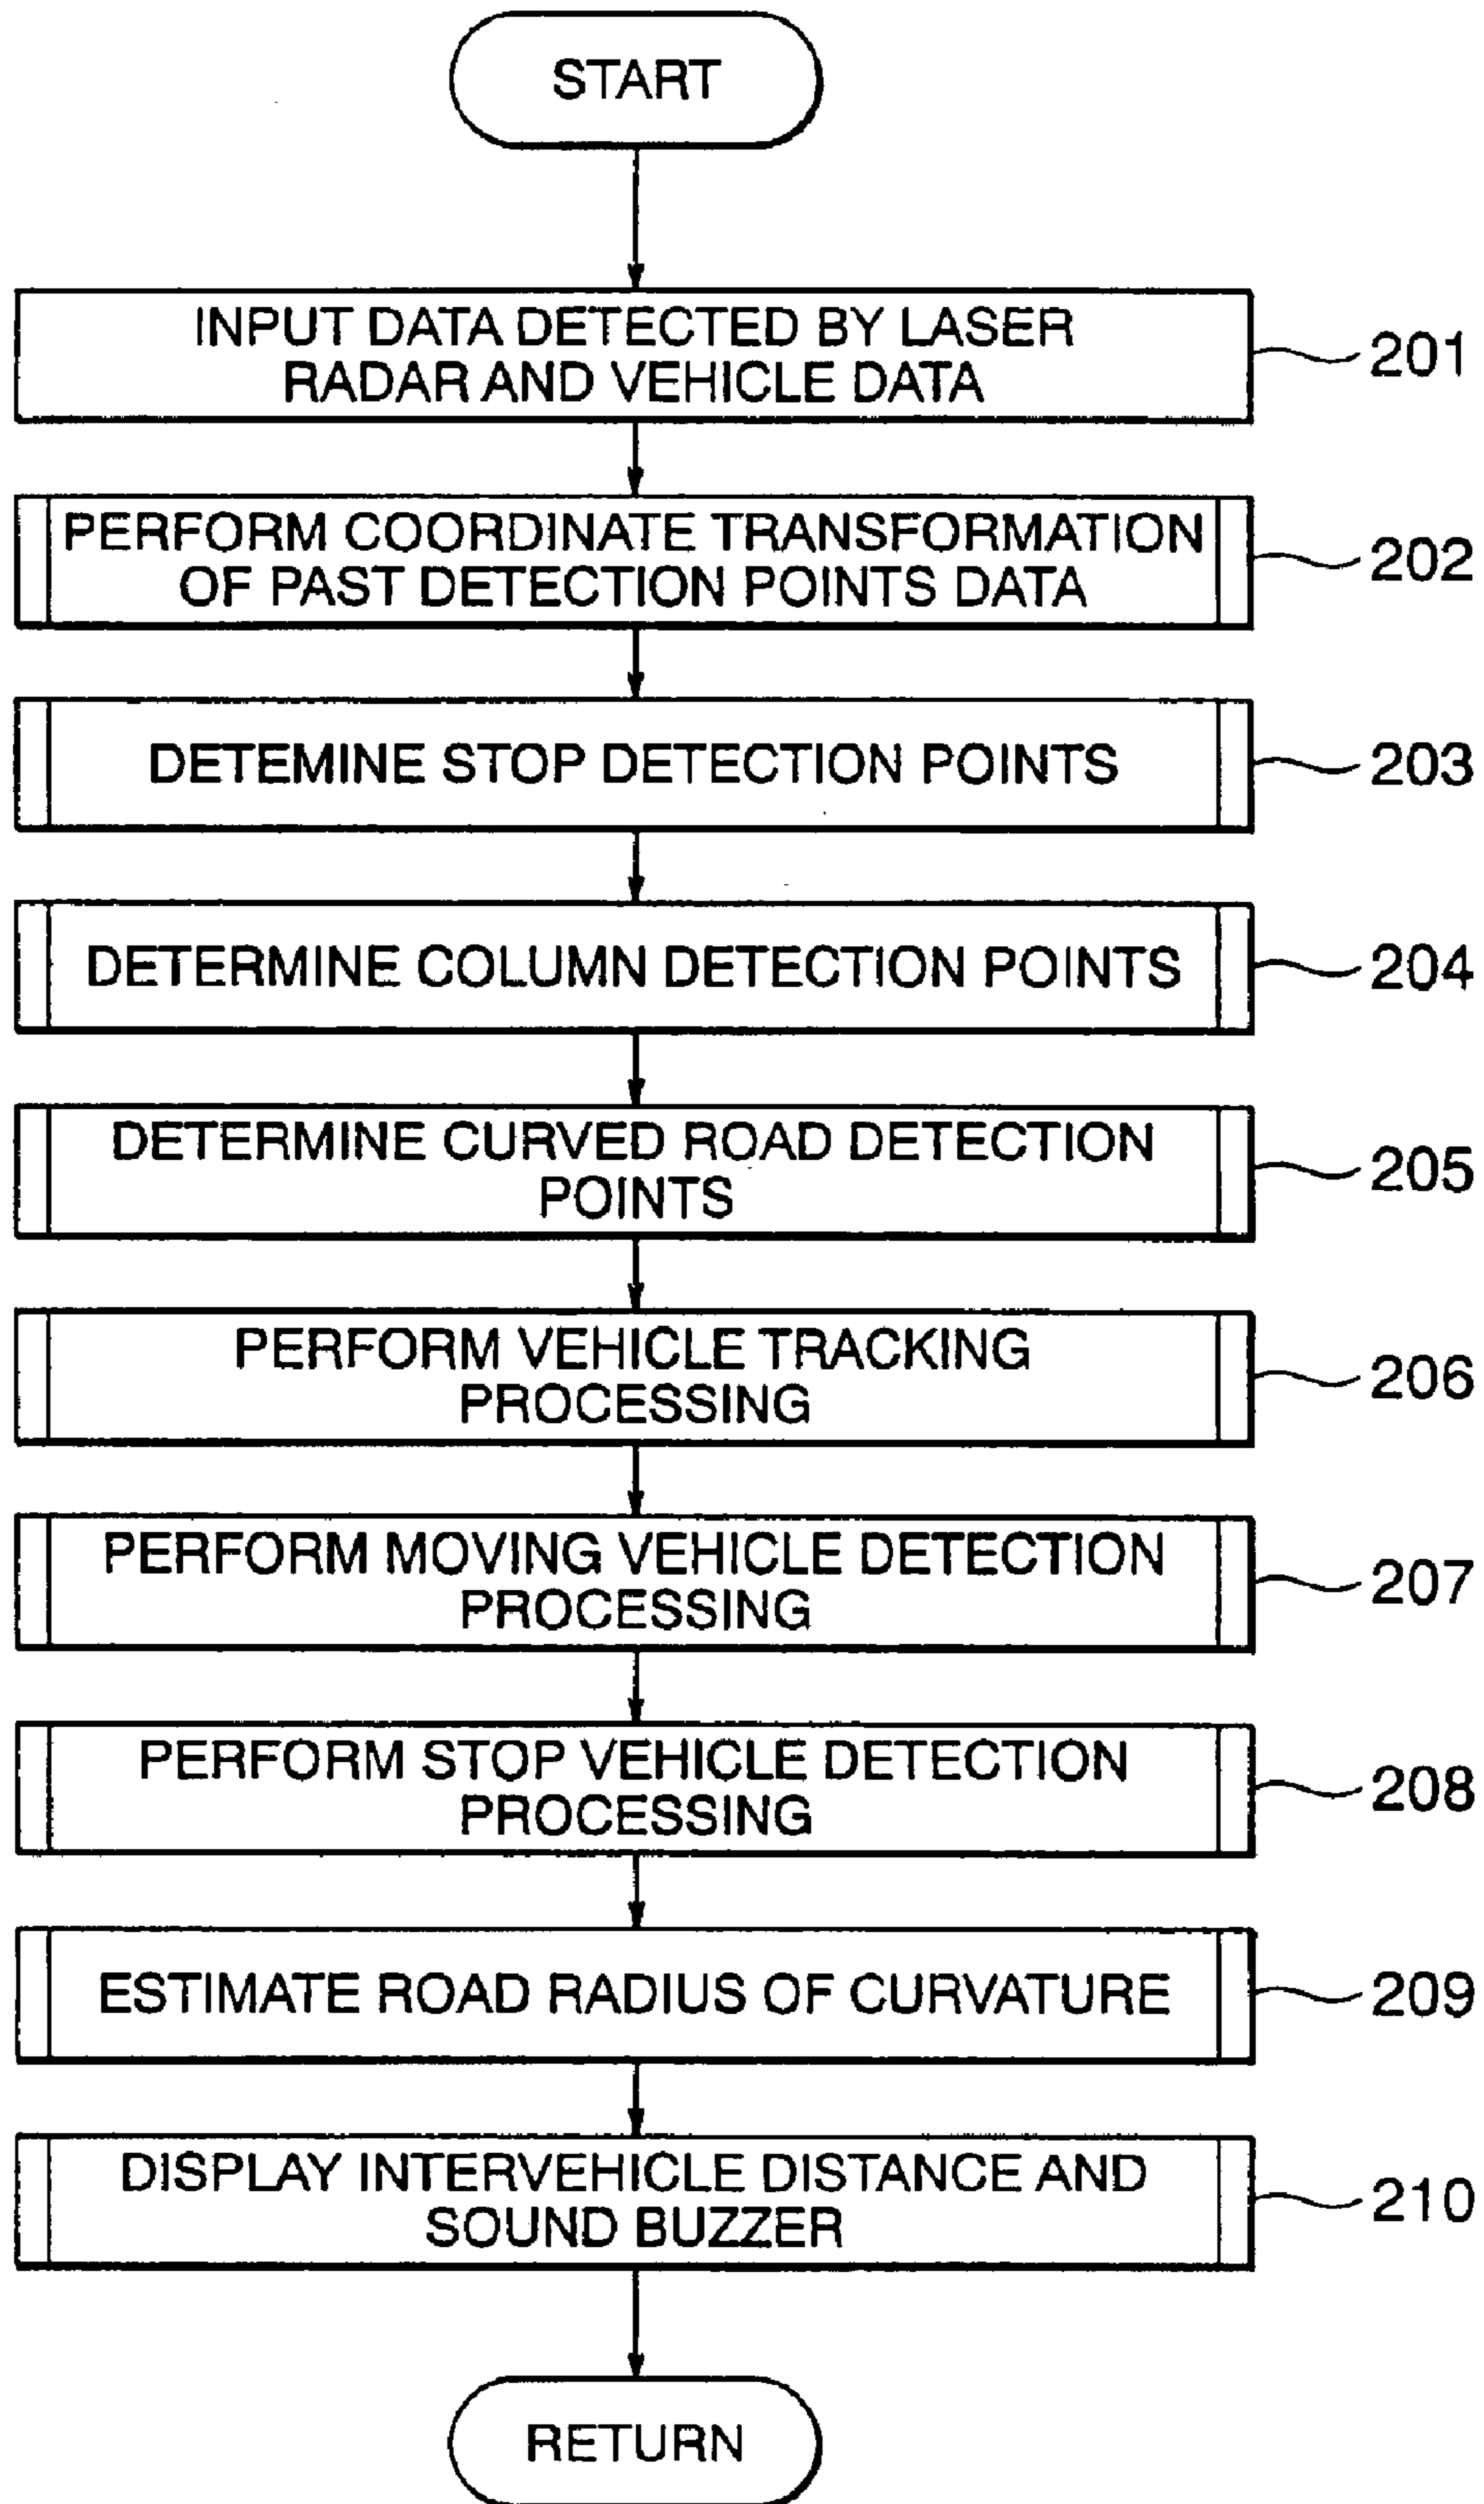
START

INPUT DATA DETECTED BY LASER RADAR AND VEHICLE DATA

201

PERFORM COORDINATE TRANSFORMATION OF PAST DETECTION POINTS DATA

202

DETEMINE STOP DETECTION POINTS

203

DETERMINE COLUMN DETECTION POINTS

204

DETERMINE CURVED ROAD DETECTION POINTS

205

PERFORM VEHICLE TRACKING PROCESSING

206

PERFORM MOVING VEHICLE DETECTION PROCESSING

207

PERFORM STOP VEHICLE DETECTION PROCESSING

208

ESTIMATE ROAD RADIUS OF CURVATURE

209

DISPLAY INTERVEHICLE DISTANCE AND SOUND BUZZER

210

RETURN